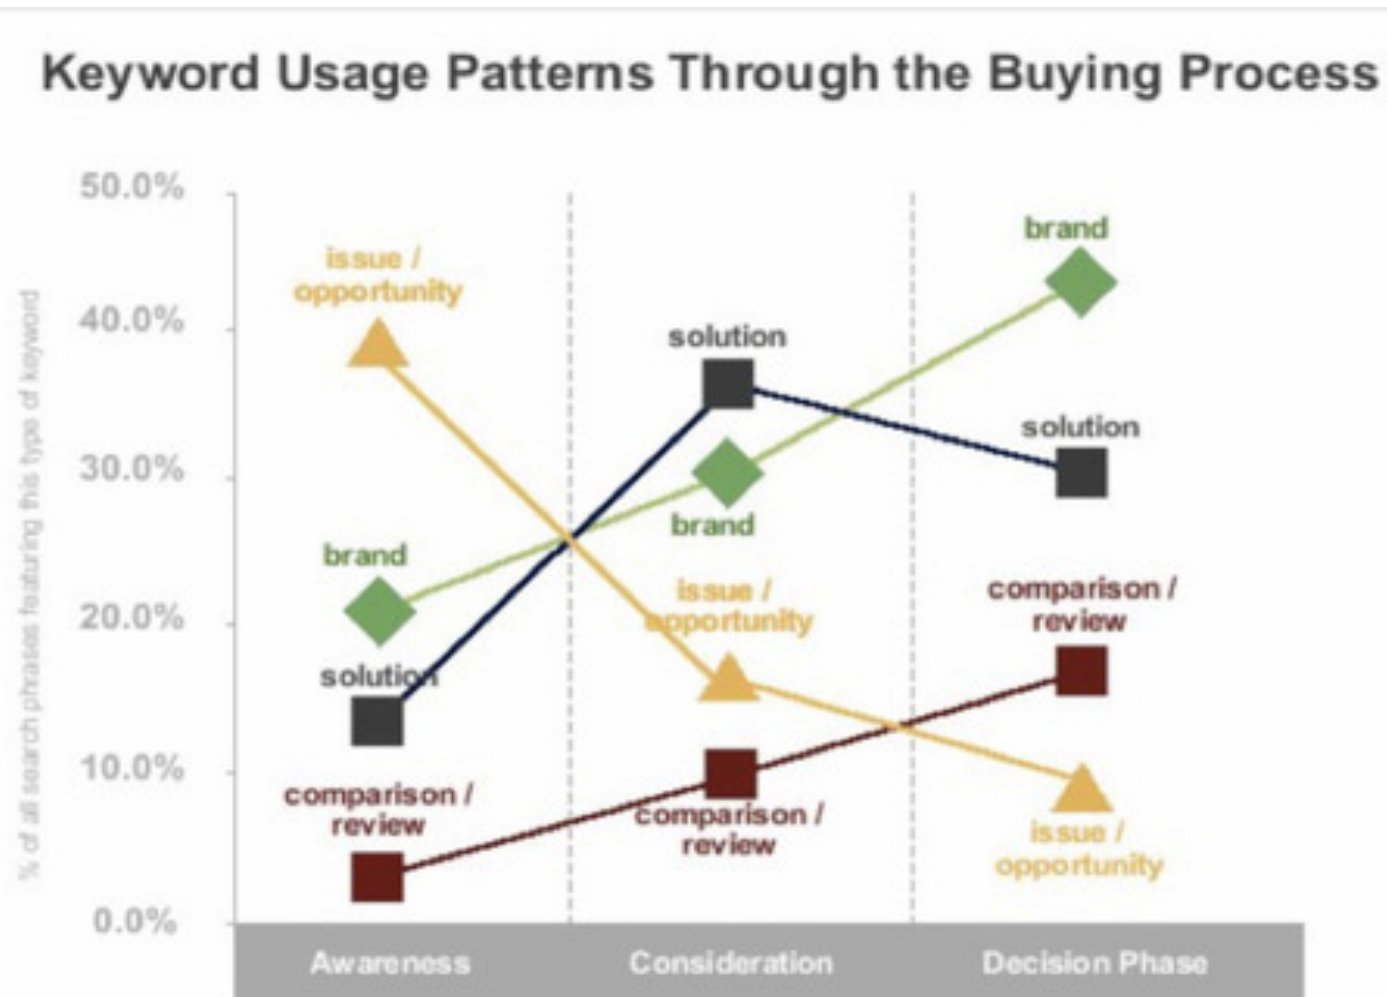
Keyword Usage Patterns Through the Buying Process

50.0%
40.0%
30.0%
20.0%
10.0%
0.0%

% of all search phrases featuring this type of keyword

issue / opportunity
brand
solution
comparison / review

solution
brand
issue / opportunity
comparison / review

brand
solution
comparison / review
issue / opportunity

Awareness
Consideration
Decision Phase